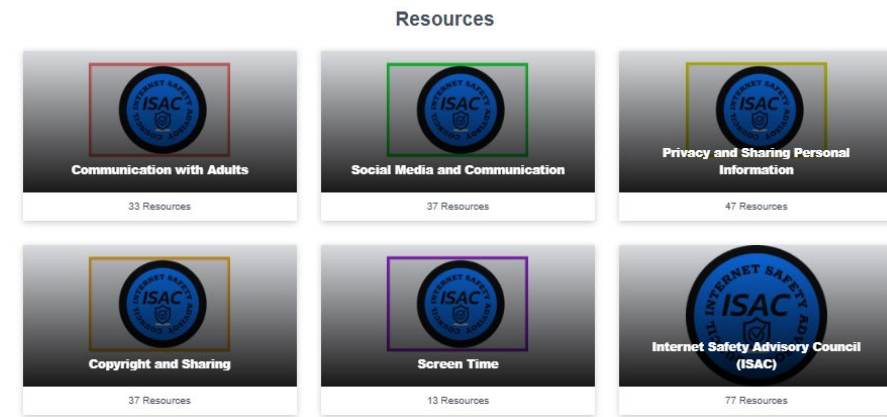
Resources

INTERNET SAFETY ISAC ADVISORY COUNCIL
Communication with Adults
33 Resources

INTERNET SAFETY ISAC ADVISORY COUNCIL
Social Media and Communication
37 Resources

ISAC
Privacy and Sharing Personal Information
47 Resources

INTERNET SAFETY ISAC ADVISORY COUNCIL
Copyright and Sharing
37 Resources

INTERNET SAFETY ISAC ADVISORY COUNCIL
Screen Time
13 Resources

INTERNET SAFETY AD ISAC
Internet Safety Advisory Council (ISAC)
77 Resources